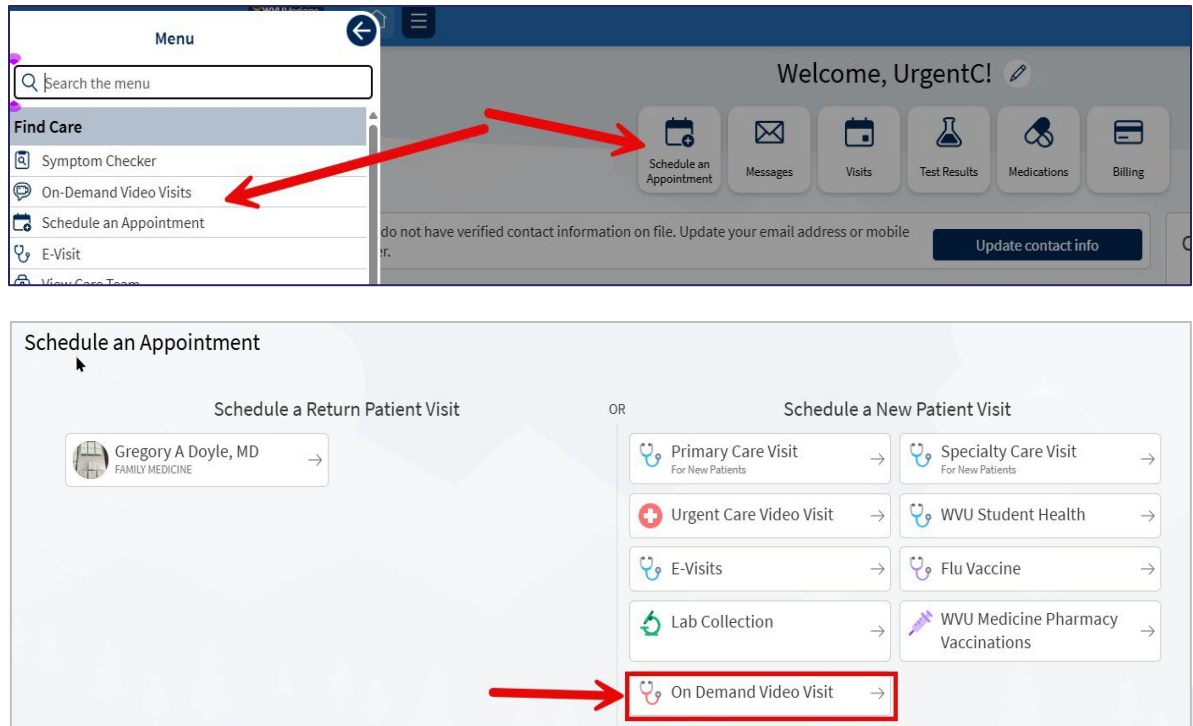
Menu

Search the menu

Find Care

Symptom Checker

On-Demand Video Visits

Schedule an Appointment

E-Visit

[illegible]

Welcome, UrgentC!

Schedule an Appointment

Messages

Visits

Test Results

Medications

Billing

do not have verified contact information on file. Update your email address or mobile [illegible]er.

Update contact info

Schedule an Appointment

Schedule a Return Patient Visit

Gregory A Doyle, MD
FAMILY MEDICINE

OR

Schedule a New Patient Visit

Primary Care Visit
For New Patients

Specialty Care Visit
For New Patients

Urgent Care Video Visit

WVU Student Health

E-Visits

Flu Vaccine

Lab Collection

WVU Medicine Pharmacy Vaccinations

On Demand Video Visit